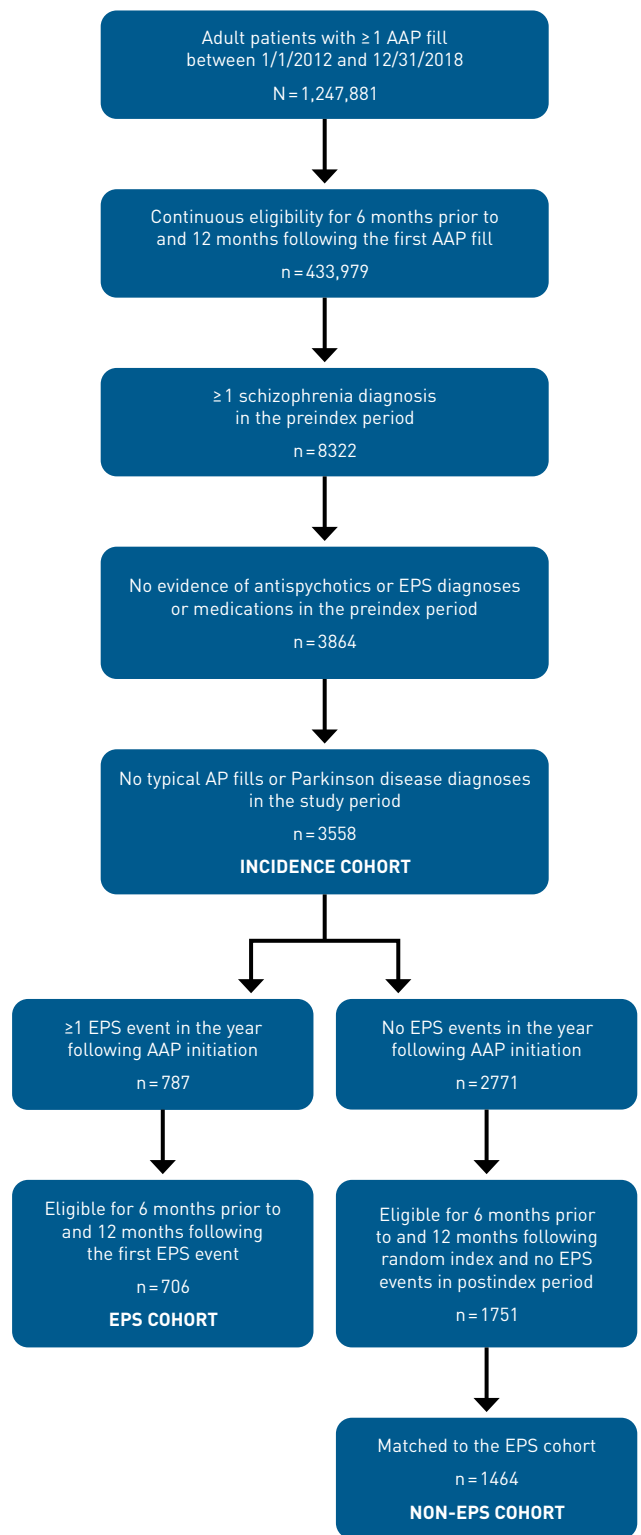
Adult patients with ≥1 AAP fill between 1/1/2012 and 12/31/2018

N = 1,247,881

Continuous eligibility for 6 months prior to and 12 months following the first AAP fill

n = 433,979

≥1 schizophrenia diagnosis in the preindex period

n = 8322

No evidence of antispychotics or EPS diagnoses or medications in the preindex period

n = 3864

No typical AP fills or Parkinson disease diagnoses in the study period

n = 3558

INCIDENCE COHORT

≥1 EPS event in the year following AAP initiation

n = 787

No EPS events in the year following AAP initiation

n = 2771

Eligible for 6 months prior to and 12 months following the first EPS event

n = 706

EPS COHORT

Eligible for 6 months prior to and 12 months following random index and no EPS events in postindex period

n = 1751

Matched to the EPS cohort

n = 1464

NON-EPS COHORT